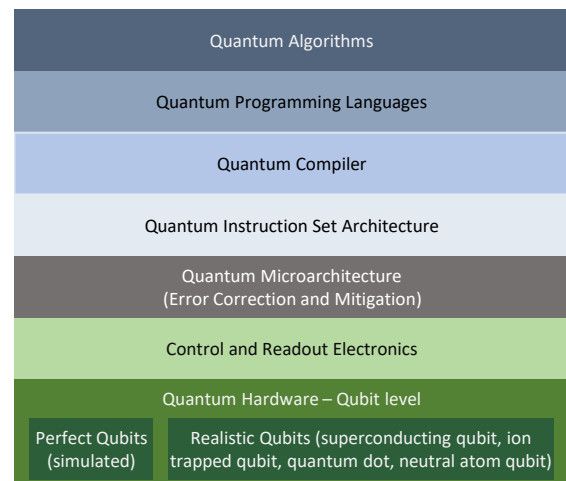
Quantum Algorithms

Quantum Programming Languages

Quantum Compiler

Quantum Instruction Set Architecture

Quantum Microarchitecture
(Error Correction and Mitigation)

Control and Readout Electronics

Quantum Hardware – Qubit level

Perfect Qubits (simulated)

Realistic Qubits (superconducting qubit, ion trapped qubit, quantum dot, neutral atom qubit)